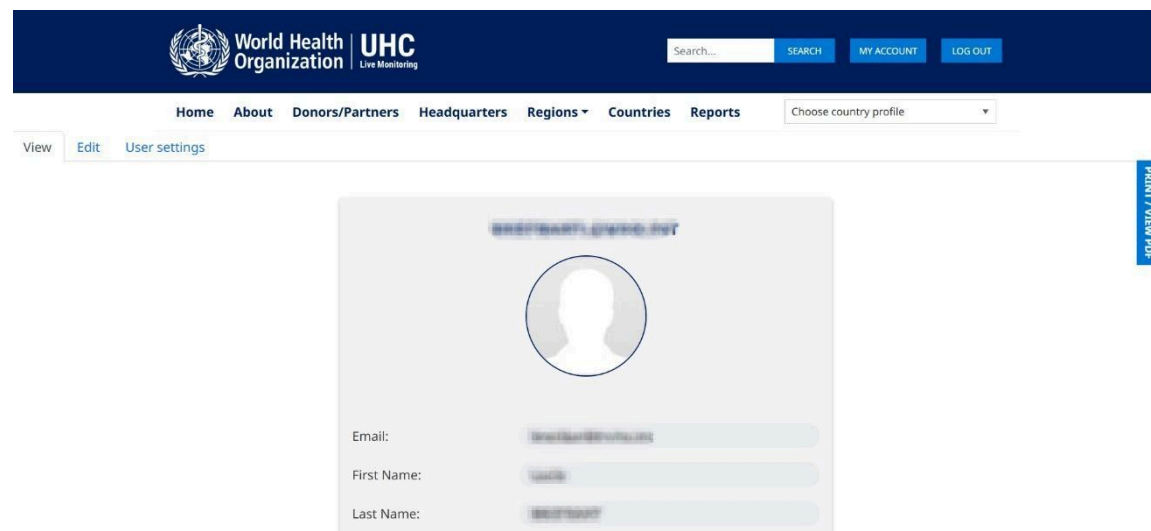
World Health Organization | UHC Live Monitoring

Search...
SEARCH
MY ACCOUNT
LOG OUT

Home
About
Donors/Partners
Headquarters
Regions ▾
Countries
Reports
Choose country profile

View
Edit
User settings

PRINT / VIEW PDF

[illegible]

Email: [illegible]

First Name: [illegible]

Last Name: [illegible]